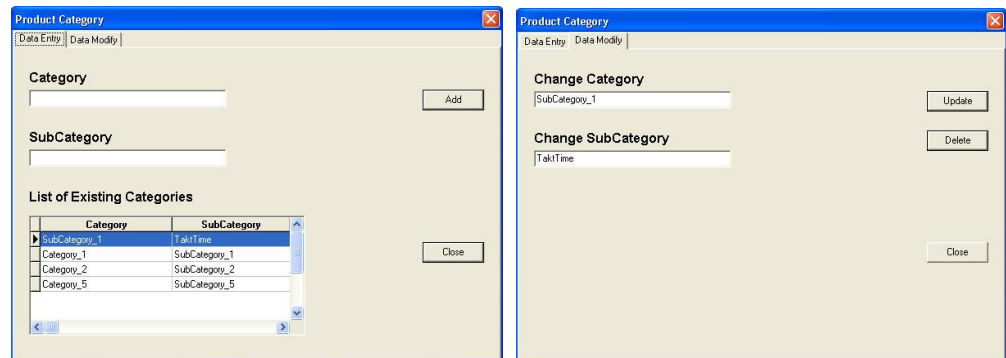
Product Category

Data Entry | Data Modify

Category

Add

SubCategory

List of Existing Categories

| Category | SubCategory |
|---|---|
| SubCategory_1 | TaktTime |
| Category_1 | SubCategory_1 |
| Category_2 | SubCategory_2 |
| Category_5 | SubCategory_5 |

Close

Product Category

Data Entry | Data Modify

Change Category

SubCategory_1

Update

Change SubCategory

Delete

TaktTime

Close